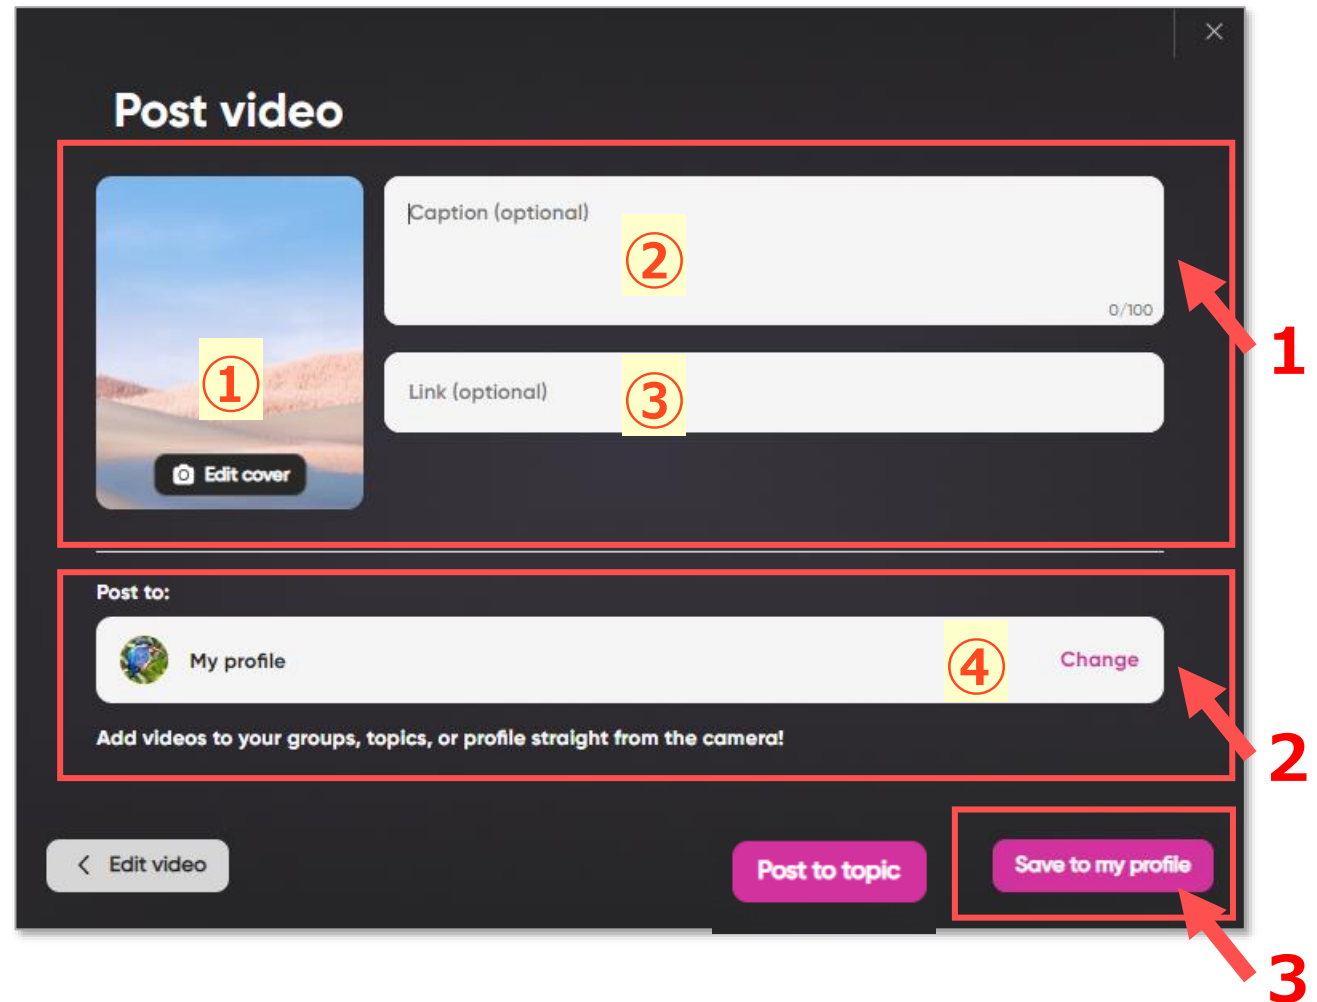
×

Post video

①

Edit cover

Caption (optional)

②

0/100

1

Link (optional)

③

Post to:

My profile

④

Change

2

Add videos to your groups, topics, or profile straight from the camera!

Edit video

Post to topic

Save to my profile

3